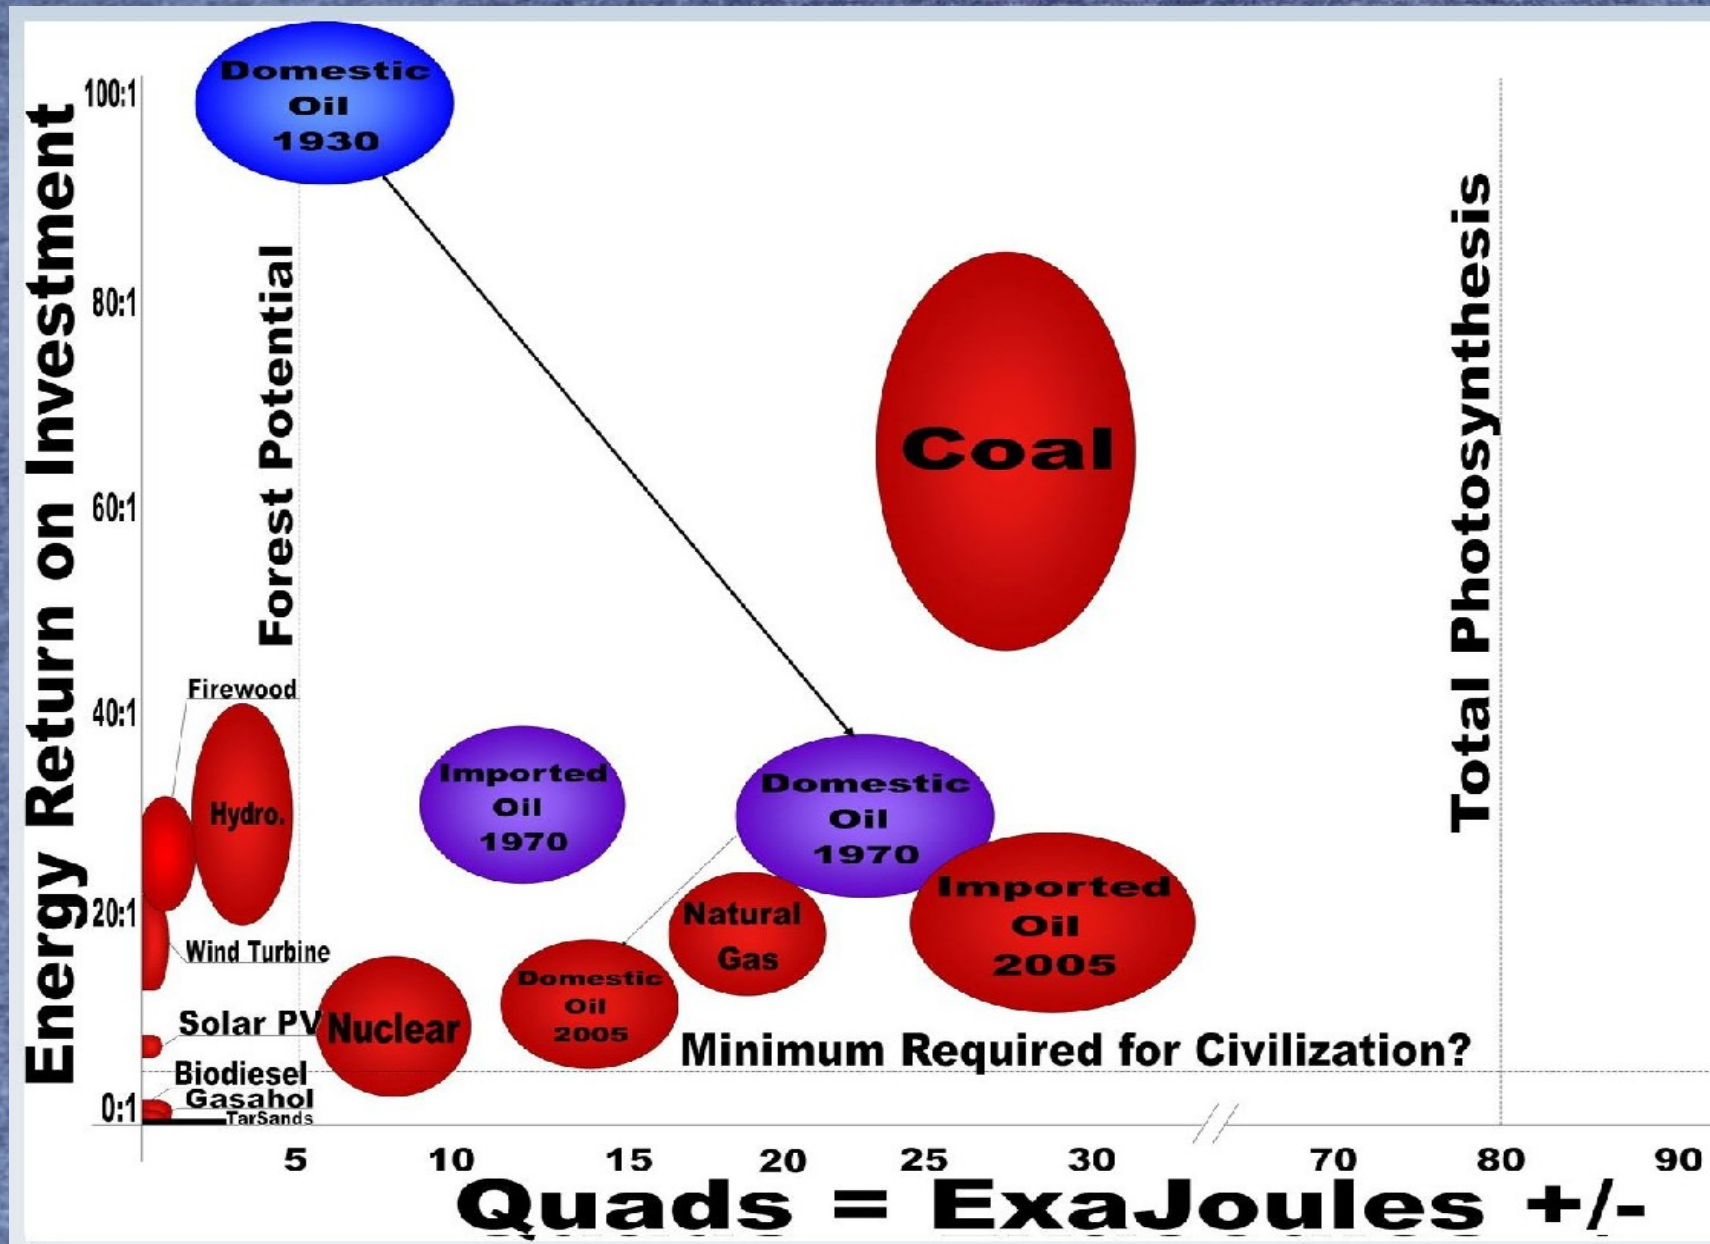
Energy Return on Investment

100:1
80:1
60:1
40:1
20:1
0:1

Domestic Oil 1930

Forest Potential

Coal

Total Photosynthesis

Firewood

Hydro.

Imported Oil 1970

Domestic Oil 1970

Natural Gas

Imported Oil 2005

Wind Turbine

Solar PV

Nuclear

Domestic Oil 2005

Minimum Required for Civilization?

Biodiesel

Gasahol

TarSands

5
10
15
20
25
30
70
80
90

Quads = ExaJoules +/-